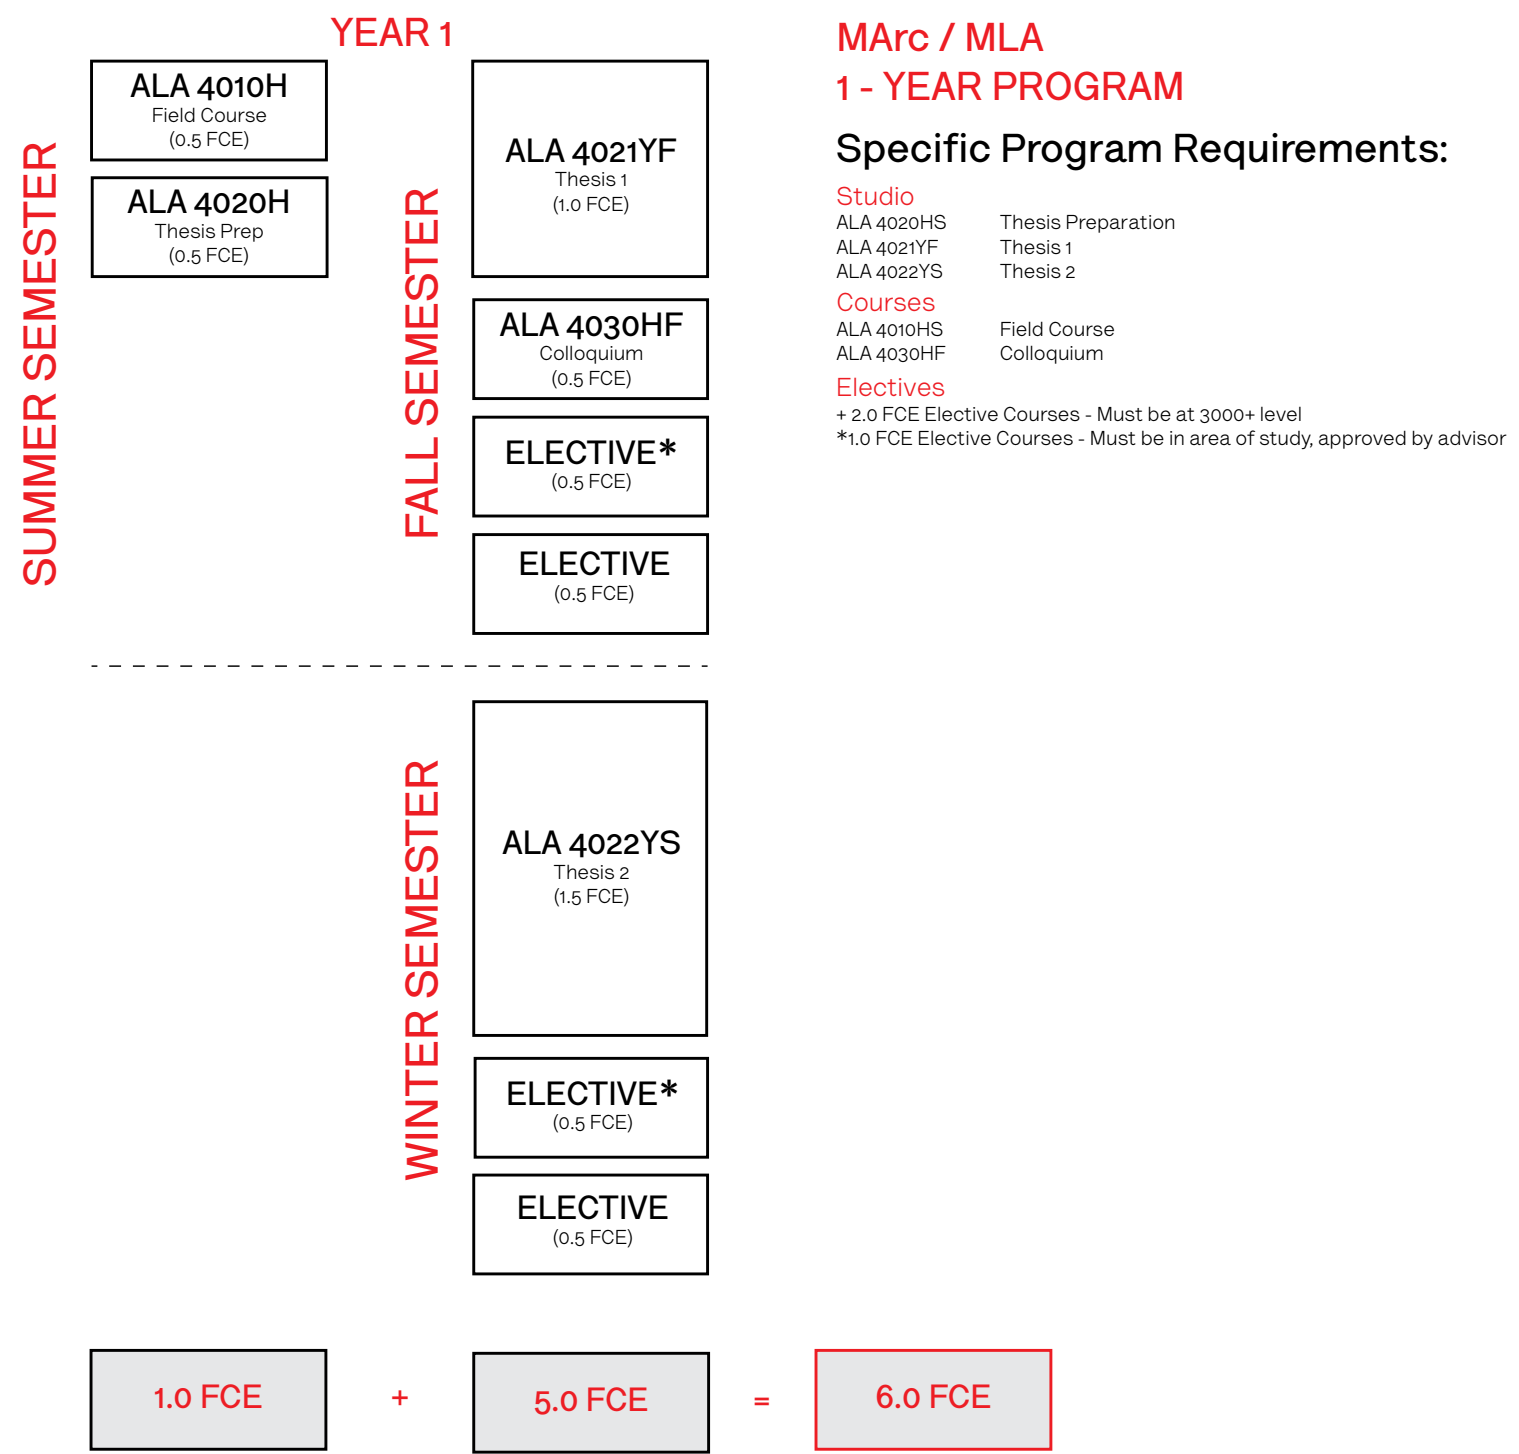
YEAR 1

SUMMER SEMESTER

ALA 4010H
Field Course
(0.5 FCE)

ALA 4020H
Thesis Prep
(0.5 FCE)

FALL SEMESTER

ALA 4021YF
Thesis 1
(1.0 FCE)

ALA 4030HF
Colloquium
(0.5 FCE)

ELECTIVE*
(0.5 FCE)

ELECTIVE
(0.5 FCE)

WINTER SEMESTER

ALA 4022YS
Thesis 2
(1.5 FCE)

ELECTIVE*
(0.5 FCE)

ELECTIVE
(0.5 FCE)

1.0 FCE + 5.0 FCE = 6.0 FCE

MArc / MLA
1 - YEAR PROGRAM

Specific Program Requirements:

Studio
| | |
|---|---|
| ALA 4020HS | Thesis Preparation |
| ALA 4021YF | Thesis 1 |
| ALA 4022YS | Thesis 2 |

Courses
| | |
|---|---|
| ALA 4010HS | Field Course |
| ALA 4030HF | Colloquium |

Electives
+ 2.0 FCE Elective Courses - Must be at 3000+ level
*1.0 FCE Elective Courses - Must be in area of study, approved by advisor